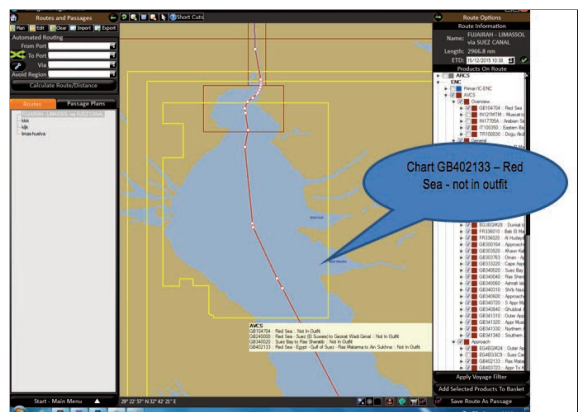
Routes and Passages
Plan Edit Clear Import Export
Short Cuts
Automated Routing
From Port
To Port
Via
Avoid Region
Calculate Route/Distance
Routes
Passage Plans

Route Options
Route Information
Name: FUJAIRAH - LIMASSOL via SUEZ CANAL
Length: 2966.8 nm
ETD: 15/12/2015 10:38
Products On Route
ARCS
ENC
Primar/IC-ENC
AVCS
Overview
GB104704 - Red Sea
IN1219ATM - Muscat to
IN117054 - Arabian Se
IT100350 - Eastern Ba
TR100050 - Dogu Akd
General
Approach

Chart GB402133 – Red Sea - not in outfit

AVCS
GB104704 : Red Sea : Not In Outfit
GB304020 : Red Sea - Suez (El Suweis) to Geziret Wadi Qimal : Not In Outfit
GB304020 : Suez Bay to Ras Sheratib : Not In Outfit
GB402133 : Red Sea - Egypt - Gulf of Suez - Ras Mahama to Ain Sukhna : Not In Outfit

Apply Voyage Filter
Add Selected Products To Basket
Start - Main Menu
29° 22' 57" N 32° 42' 25" E
Save Route As Passage